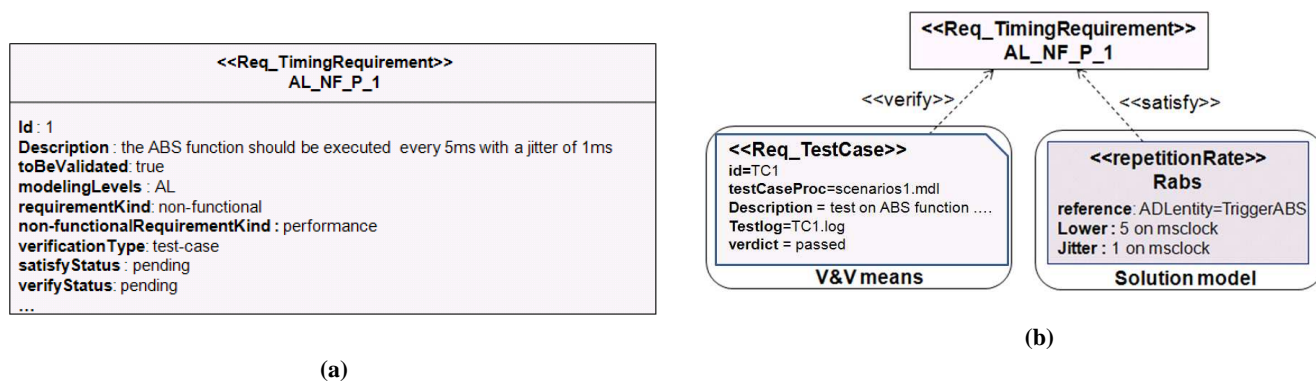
<<Req_TimingRequirement>>
AL_NF_P_1

**Id** : 1
**Description** : the ABS function should be executed every 5ms with a jitter of 1ms
**toBeValidated**: true
**modelingLevels** : AL
**requirementKind**: non-functional
**non-functionalRequirementKind :** performance
**verificationType**: test-case
**satisfyStatus** : pending
**verifyStatus**: pending
...

(a)

<<Req_TimingRequirement>>
AL_NF_P_1

<<verify>>

<<satisfy>>

<<Req_TestCase>>
**id**=TC1
**testCaseProc**=scenarios1.mdl
**Description** = test on ABS function ....
**Testlog**=TC1.log
**verdict** = passed

V&V means

<<repetitionRate>>
Rabs
**reference**: ADLentity=TriggerABS
**Lower :** 5 on msclock
**Jitter :** 1 on msclock

Solution model

(b)